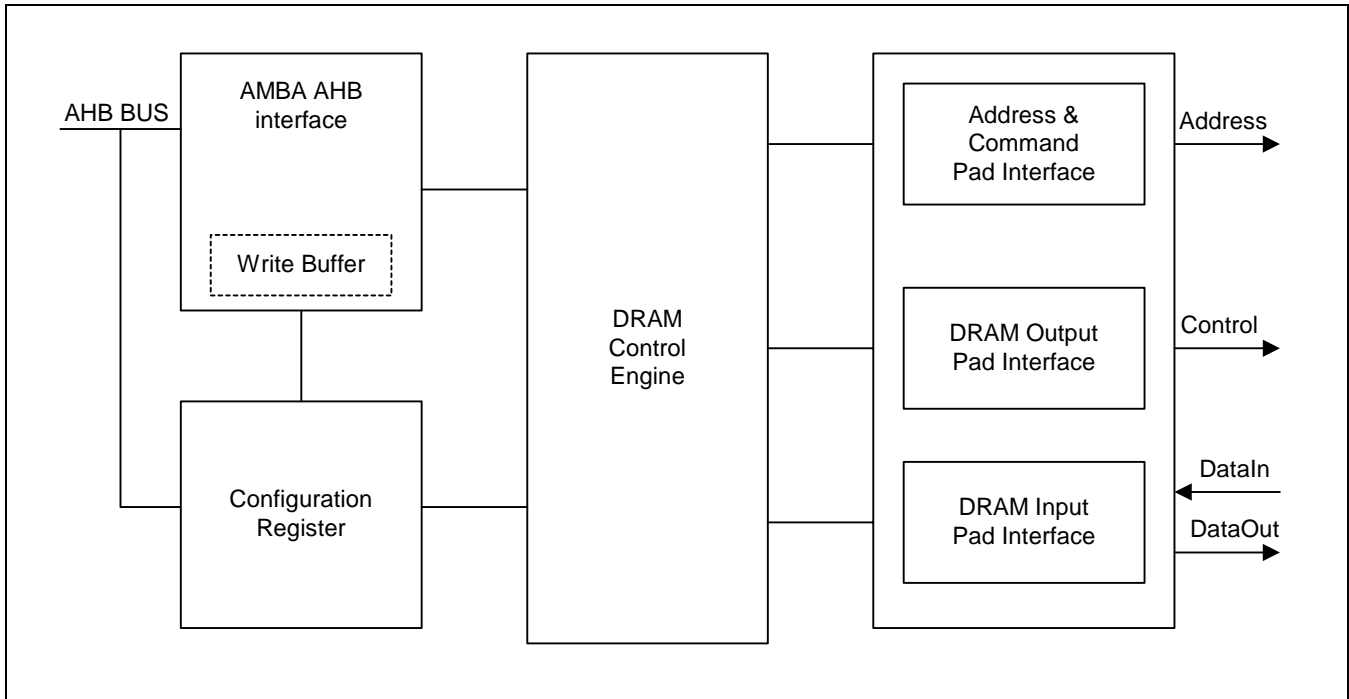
AHB BUS

AMBA AHB interface

Write Buffer

Configuration Register

DRAM Control Engine

Address & Command Pad Interface

DRAM Output Pad Interface

DRAM Input Pad Interface

Address

Control

DataIn

DataOut